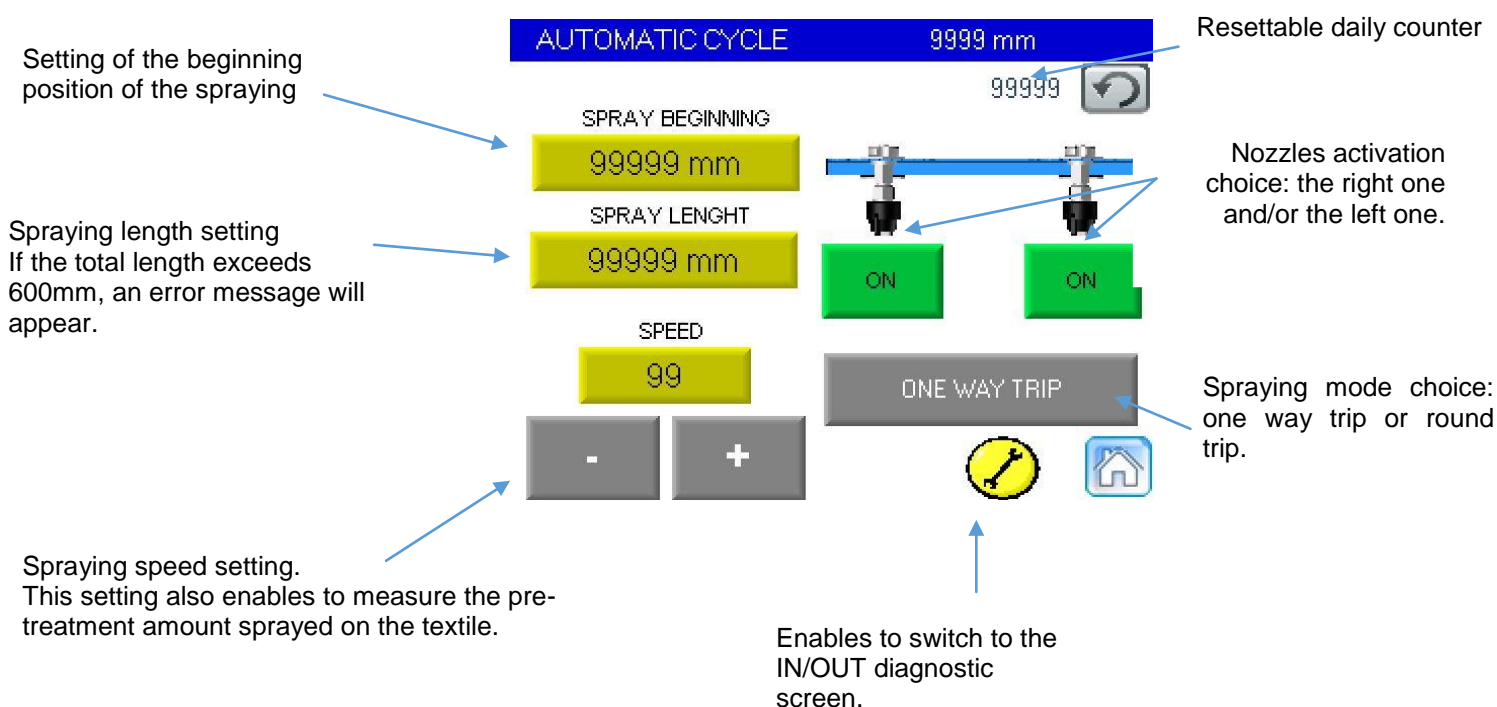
AUTOMATIC CYCLE 9999 mm

Resettable daily counter

Setting of the beginning position of the spraying

99999

SPRAY BEGINNING

99999 mm

Nozzles activation choice: the right one and/or the left one.

SPRAY LENGHT

Spraying length setting
If the total length exceeds 600mm, an error message will appear.

99999 mm

ON

ON

SPEED

99

ONE WAY TRIP

Spraying mode choice: one way trip or round trip.

-

+

Spraying speed setting.
This setting also enables to measure the pretreatment amount sprayed on the textile.

Enables to switch to the IN/OUT diagnostic screen.